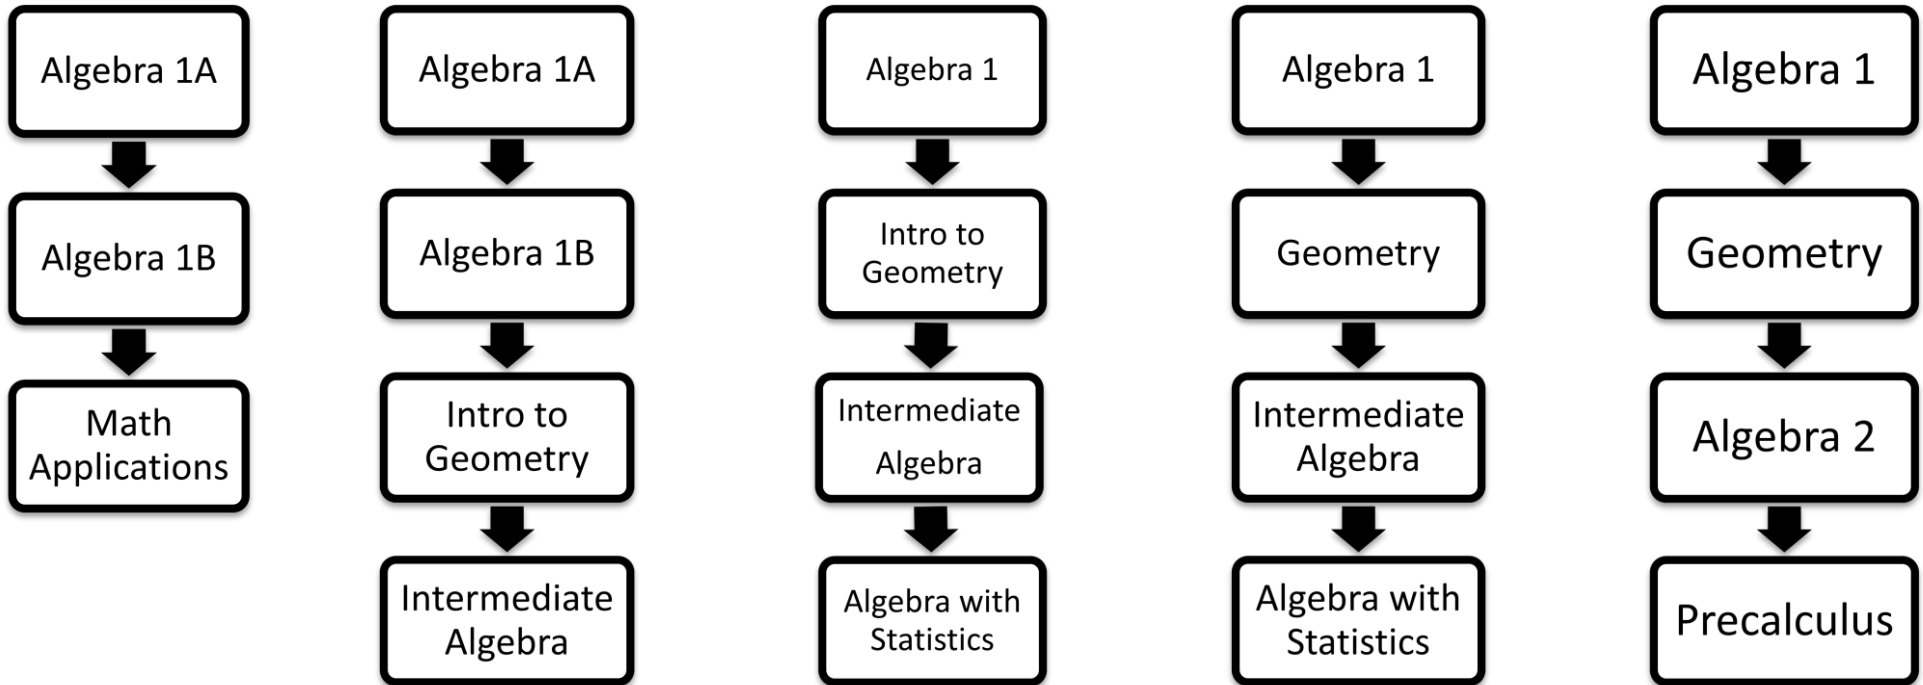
Algebra 1A

Algebra 1B

Math Applications

Algebra 1A

Algebra 1B

Intro to Geometry

Intermediate Algebra

Algebra 1

Intro to Geometry

Intermediate Algebra

Algebra with Statistics

Algebra 1

Geometry

Intermediate Algebra

Algebra with Statistics

Algebra 1

Geometry

Algebra 2

Precalculus